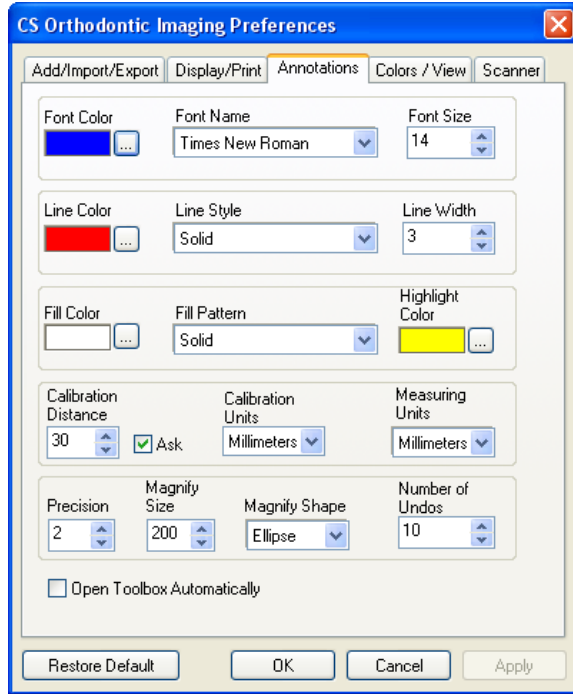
CS Orthodontic Imaging Preferences

Add/Import/Export | Display/Print | Annotations | Colors / View | Scanner

Font Color
...
Font Name
Times New Roman
Font Size
14

Line Color
...
Line Style
Solid
Line Width
3

Fill Color
...
Fill Pattern
Solid
Highlight Color
...

Calibration Distance
30
Ask
Calibration Units
Millimeters
Measuring Units
Millimeters

Precision
2
Magnify Size
200
Magnify Shape
Ellipse
Number of Undos
10

Open Toolbox Automatically

Restore Default
OK
Cancel
Apply